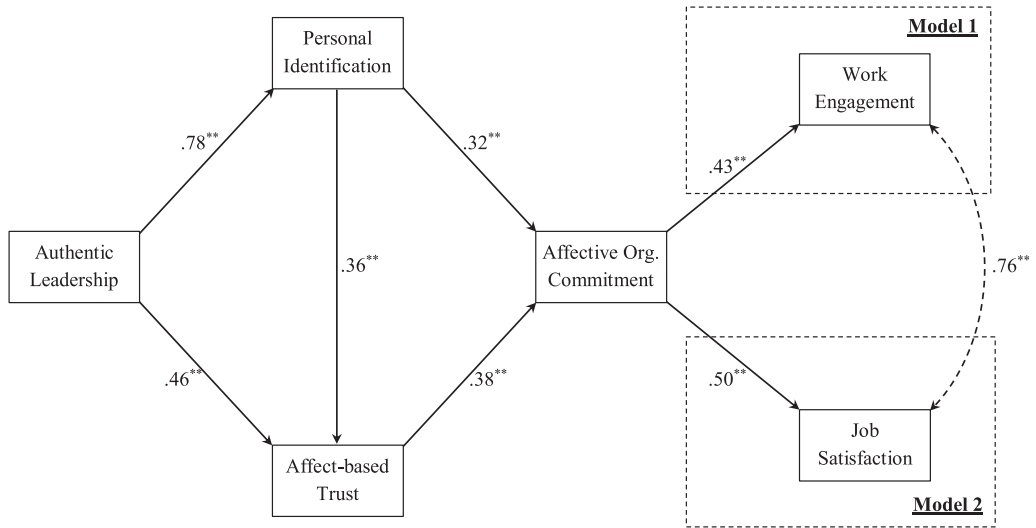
Model 1

Personal Identification

Work Engagement

.78**

.32**

.43**

Authentic Leadership

.36**

Affective Org. Commitment

.76**

.46**

.38**

.50**

Affect-based Trust

Job Satisfaction

Model 2